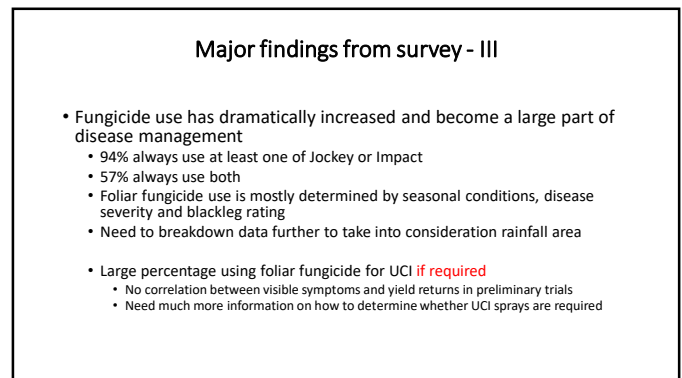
Major findings from survey - III

• Fungicide use has dramatically increased and become a large part of disease management
• 94% always use at least one of Jockey or Impact
• 57% always use both
• Foliar fungicide use is mostly determined by seasonal conditions, disease severity and blackleg rating
• Need to breakdown data further to take into consideration rainfall area

• Large percentage using foliar fungicide for UCI if required
• No correlation between visible symptoms and yield returns in preliminary trials
• Need much more information on how to determine whether UCI sprays are required